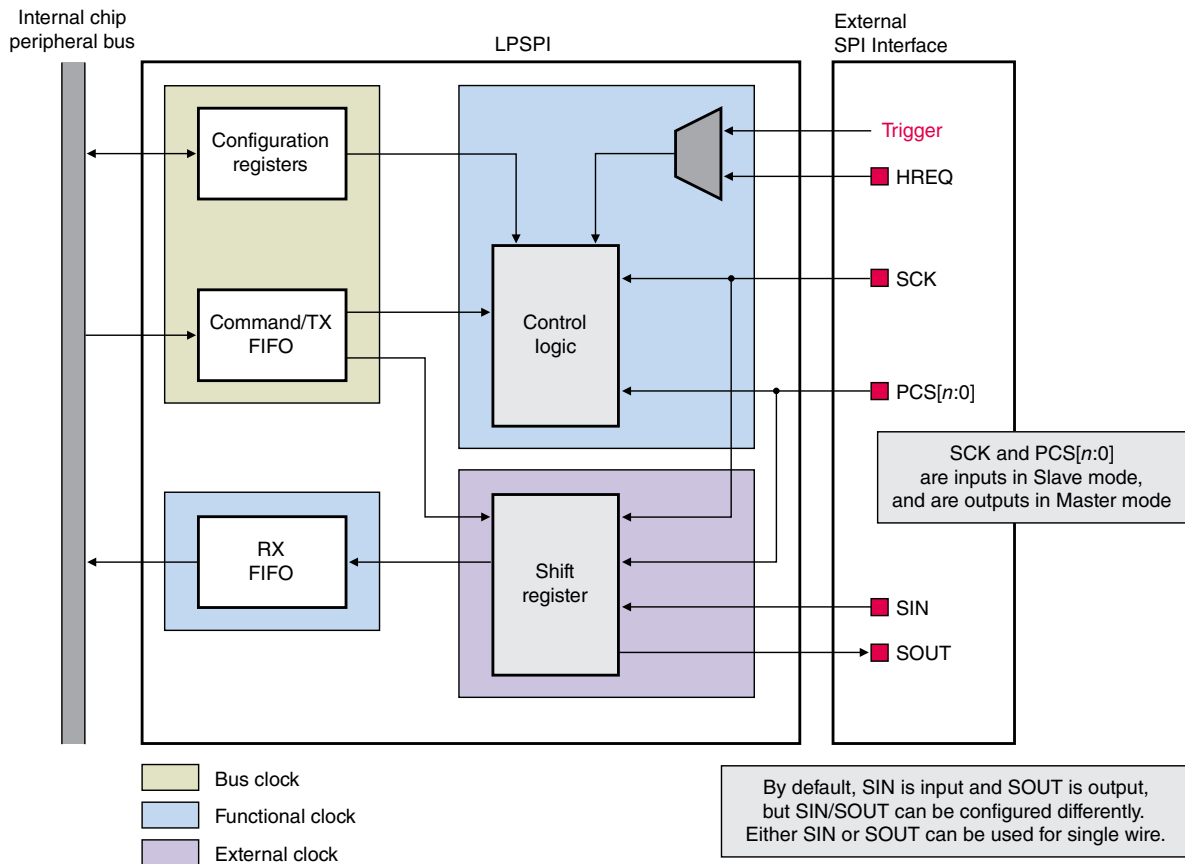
Internal chip peripheral bus

LPSPI

External SPI Interface

Configuration registers

Command/TX FIFO

RX FIFO

Control logic

Shift register

Trigger

HREQ

SCK

PCS[$n$:0]

SCK and PCS[$n$:0] are inputs in Slave mode, and are outputs in Master mode

SIN

SOUT

Bus clock

Functional clock

External clock

By default, SIN is input and SOUT is output, but SIN/SOUT can be configured differently. Either SIN or SOUT can be used for single wire.